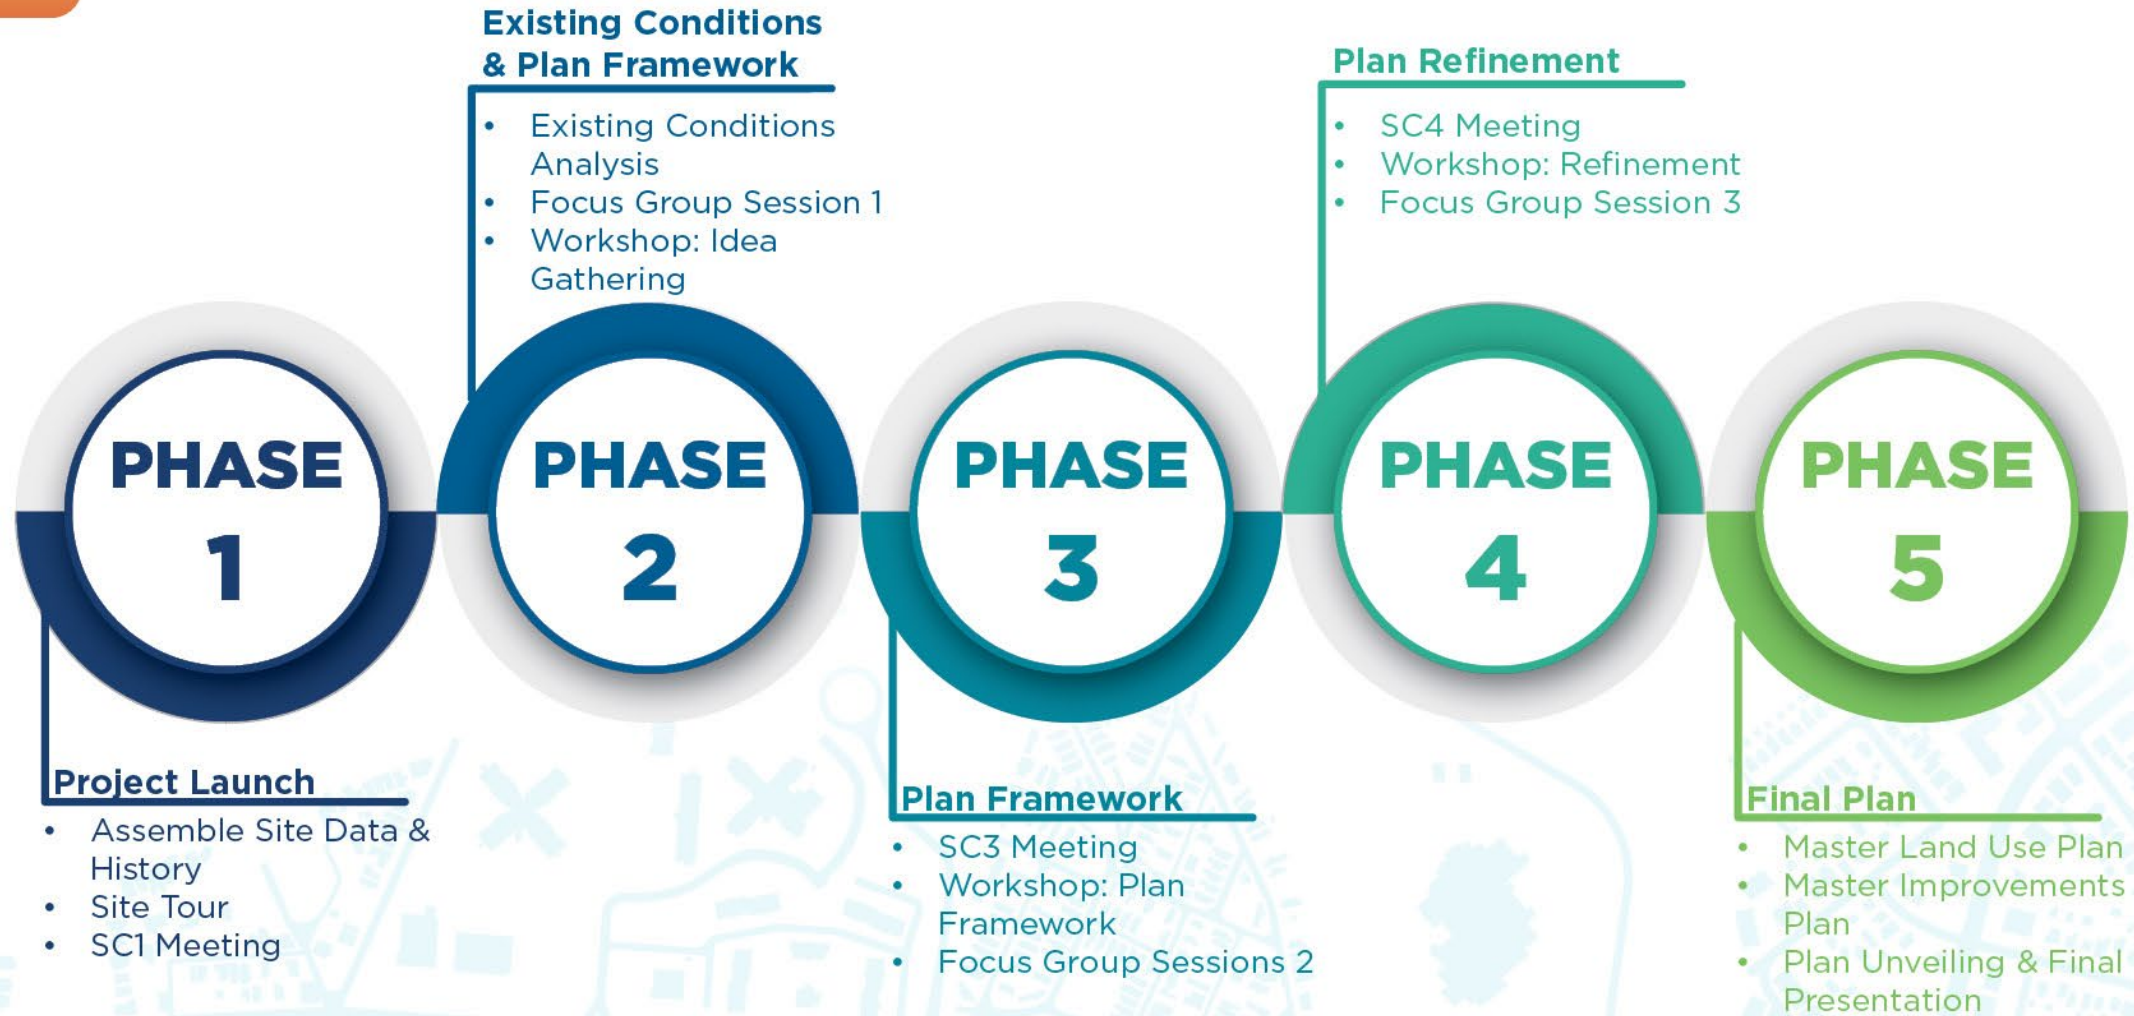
Existing Conditions & Plan Framework

- Existing Conditions Analysis
- Focus Group Session 1
- Workshop: Idea Gathering

Plan Refinement

- SC4 Meeting
- Workshop: Refinement
- Focus Group Session 3

PHASE 1

PHASE 2

PHASE 3

PHASE 4

PHASE 5

Project Launch

- Assemble Site Data & History
- Site Tour
- SC1 Meeting

Plan Framework

- SC3 Meeting
- Workshop: Plan Framework
- Focus Group Sessions 2

Final Plan

- Master Land Use Plan
- Master Improvements Plan
- Plan Unveiling & Final Presentation